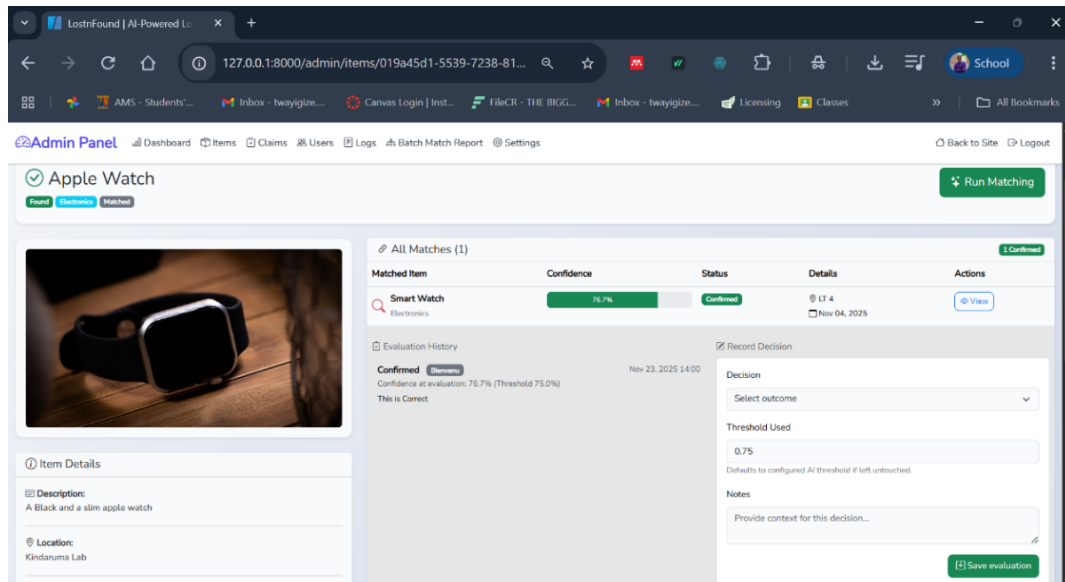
LostnFound | AI-Powered Lo ×  +

127.0.0.1:8000/admin/items/019a45d1-5539-7238-81...

School

AMS - Students'...  Inbox - twayigize...  Canvas Login | Inst...  FileCR - THE BIGG...  Inbox - twayigize...  Licensing  Classes  »  All Bookmarks

Admin Panel  Dashboard  Items  Claims  Users  Logs  Batch Match Report  Settings  Back to Site  Logout

Apple Watch
Found  Electronics  Matched

Run Matching

All Matches (1)  1 Confirmed

| Matched Item | Confidence | Status | Details | Actions |
|---|---|---|---|---|
| Smart Watch Electronics | 76.7% | Confirmed | LT 4 Nov 04, 2025 | View |

Evaluation History

Confirmed  Bienvenu  Nov 23, 2025 14:00
Confidence at evaluation: 76.7% (Threshold 75.0%)
This is Correct

Record Decision

Decision
Select outcome

Threshold Used
0.75
Defaults to configured AI threshold if left untouched.

Notes
Provide context for this decision...

Save evaluation

Item Details

Description:
A Black and a slim apple watch

Location:
Kindaruma Lab